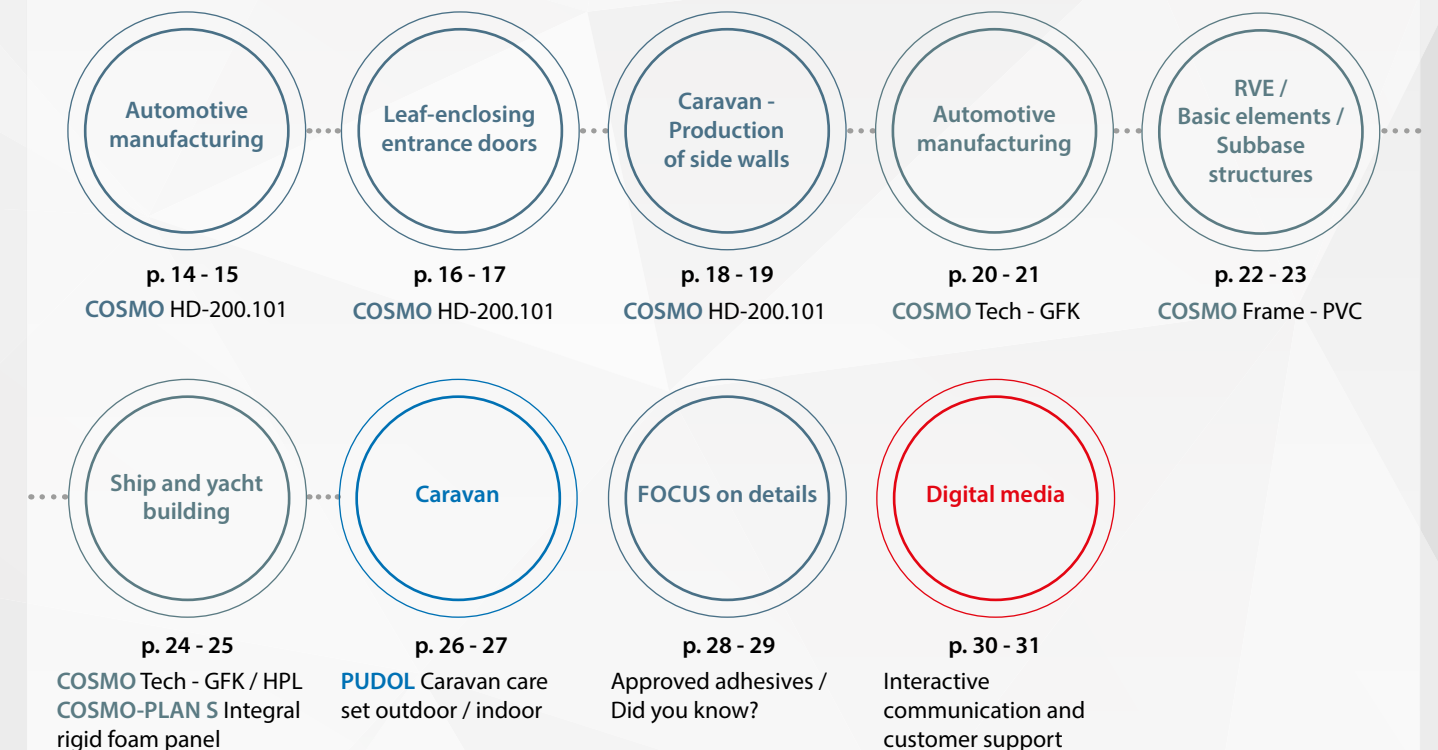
Automotive manufacturing

p. 14 - 15
COSMO HD-200.101

Leaf-enclosing entrance doors

p. 16 - 17
COSMO HD-200.101

Caravan - Production of side walls

p. 18 - 19
COSMO HD-200.101

Automotive manufacturing

p. 20 - 21
COSMO Tech - GFK

RVE / Basic elements / Subbase structures

p. 22 - 23
COSMO Frame - PVC

Ship and yacht building

p. 24 - 25
COSMO Tech - GFK / HPL
COSMO-PLAN S Integral rigid foam panel

Caravan

p. 26 - 27
PUDOL Caravan care set outdoor / indoor

FOCUS on details

p. 28 - 29
Approved adhesives / Did you know?

Digital media

p. 30 - 31
Interactive communication and customer support